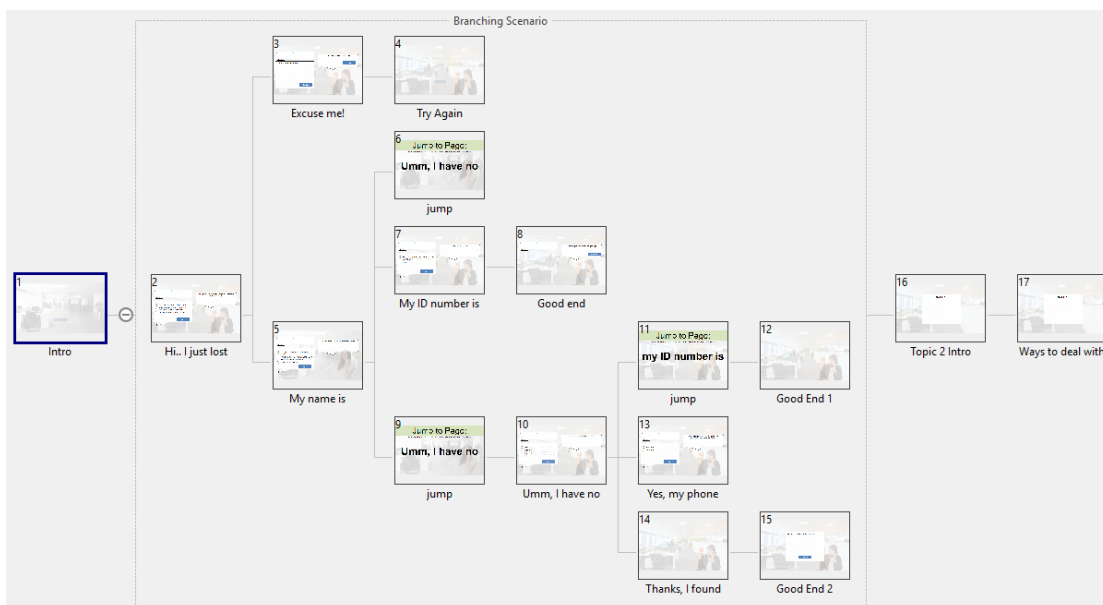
Branching Scenario

1
Intro

2
Hi.. I just lost

3
Excuse me!

4
Try Again

5
My name is

6
Jump to Page:
Umm, I have no
jump

7
My ID number is

8
Good end

9
Jump to Page:
Umm, I have no
jump

10
Umm, I have no

11
Jump to Page:
my ID number is
jump

12
Good End 1

13
Yes, my phone

14
Thanks, I found

15
Good End 2

16
Topic 2 Intro

17
Ways to deal with